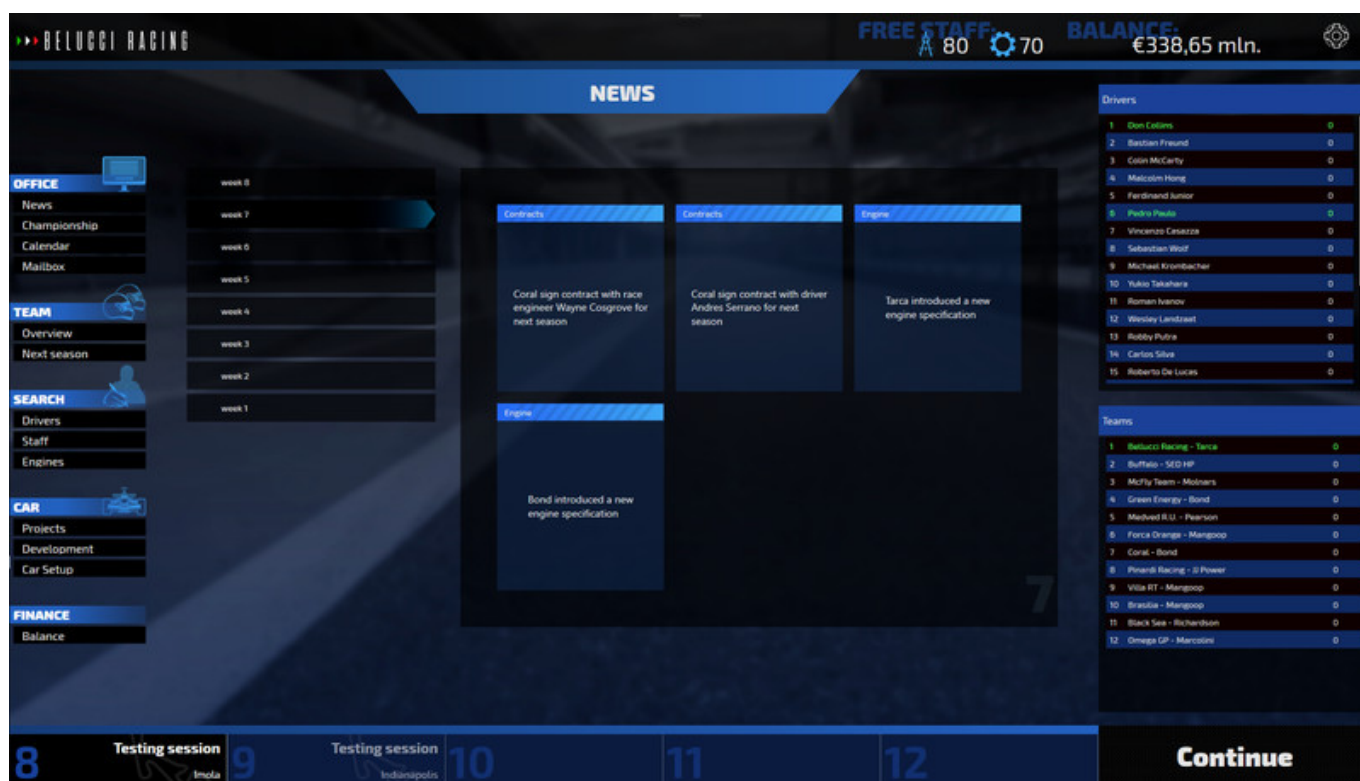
BELUCCI RACING

FREE STAFF: 80 70 BALANCE: €338,65 mln.

NEWS

OFFICE
News
Championship
Calendar
Mailbox

TEAM
Overview
Next season

SEARCH
Drivers
Staff
Engines

CAR
Projects
Development
Car Setup

FINANCE
Balance

week 8
week 7
week 6
week 5
week 4
week 3
week 2
week 1

Contracts
Coral sign contract with race engineer Wayne Cosgrove for next season

Contracts
Coral sign contract with driver Andres Serrano for next season

Engine
Tarca introduced a new engine specification

Engine
Bond introduced a new engine specification

7

Drivers
| | | |
|---|---|---|
| 1 | Don Collins | 0 |
| 2 | Bastian Freund | 0 |
| 3 | Colin McCarty | 0 |
| 4 | Malcolm Hong | 0 |
| 5 | Ferdinand Junior | 0 |
| 6 | Pedro Paulo | 0 |
| 7 | Vincenzo Casazza | 0 |
| 8 | Sebastian Wolf | 0 |
| 9 | Michael Krombacher | 0 |
| 10 | Yukio Takahara | 0 |
| 11 | Roman Ivanov | 0 |
| 12 | Wesley Landzaat | 0 |
| 13 | Robby Putra | 0 |
| 14 | Carlos Silva | 0 |
| 15 | Roberto De Luces | 0 |

Teams
| | | |
|---|---|---|
| 1 | Belucci Racing - Tarca | 0 |
| 2 | Buffalo - SED HP | 0 |
| 3 | McFly Team - Molners | 0 |
| 4 | Green Energy - Bond | 0 |
| 5 | Medved R.U. - Pearson | 0 |
| 6 | Forca Orange - Mangoop | 0 |
| 7 | Coral - Bond | 0 |
| 8 | Pinardi Racing - JJ Power | 0 |
| 9 | Villa RT - Mangoop | 0 |
| 10 | Brasilia - Mangoop | 0 |
| 11 | Black Sea - Richardson | 0 |
| 12 | Omega GP - Marcolini | 0 |

8 Testing session Imola
9 Testing session Indianapolis
10
11
12
Continue